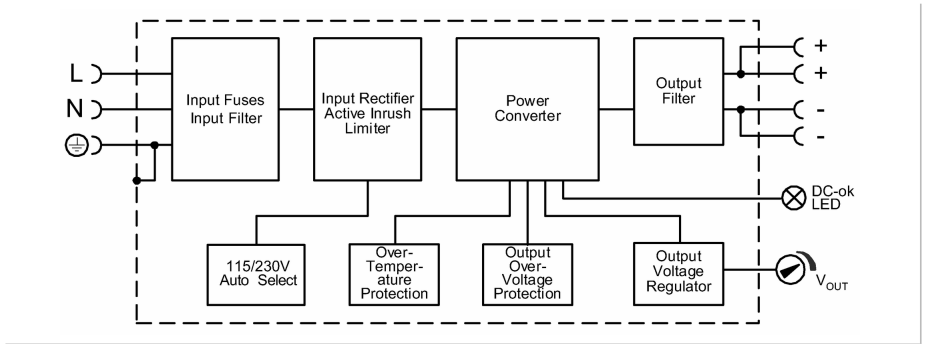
L
N
Input Fuses Input Filter
Input Rectifier Active Inrush Limiter
Power Converter
Output Filter
+
+
-
-
DC-ok LED
115/230V Auto Select
Over-Temperature Protection
Output Over-Voltage Protection
Output Voltage Regulator
$V_{OUT}$